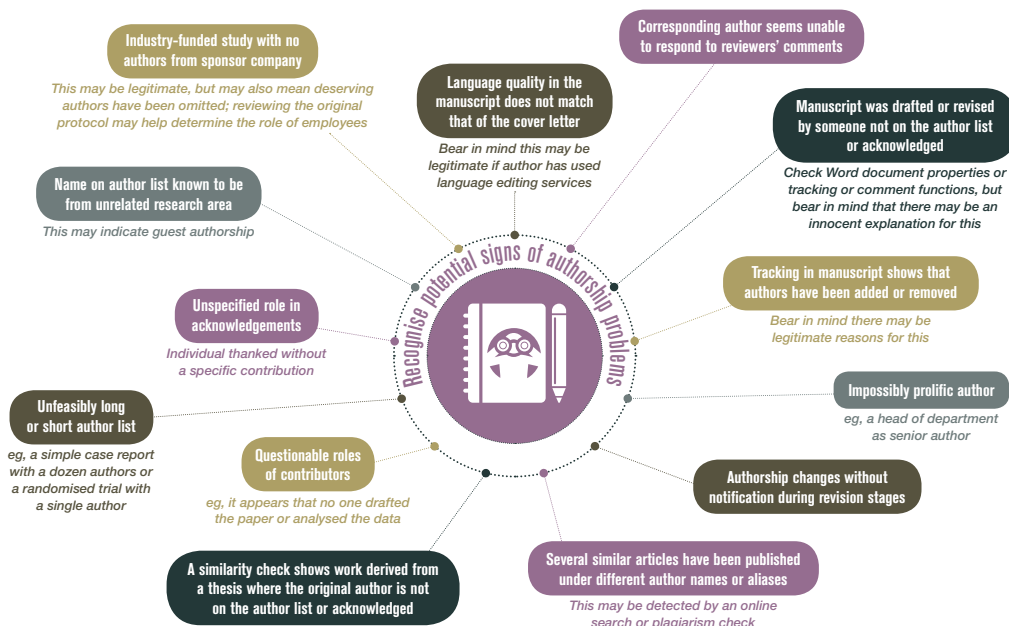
Recognise potential signs of authorship problems

Industry-funded study with no authors from sponsor company

This may be legitimate, but may also mean deserving authors have been omitted; reviewing the original protocol may help determine the role of employees

Language quality in the manuscript does not match that of the cover letter

Bear in mind this may be legitimate if author has used language editing services

Corresponding author seems unable to respond to reviewers' comments

Manuscript was drafted or revised by someone not on the author list or acknowledged

Check Word document properties or tracking or comment functions, but bear in mind that there may be an innocent explanation for this

Name on author list known to be from unrelated research area

This may indicate guest authorship

Tracking in manuscript shows that authors have been added or removed

Bear in mind there may be legitimate reasons for this

Unspecified role in acknowledgements

Individual thanked without a specific contribution

Impossibly prolific author

eg, a head of department as senior author

Unfeasibly long or short author list

eg, a simple case report with a dozen authors or a randomised trial with a single author

Questionable roles of contributors

eg, it appears that no one drafted the paper or analysed the data

Authorship changes without notification during revision stages

A similarity check shows work derived from a thesis where the original author is not on the author list or acknowledged

Several similar articles have been published under different author names or aliases

This may be detected by an online search or plagiarism check